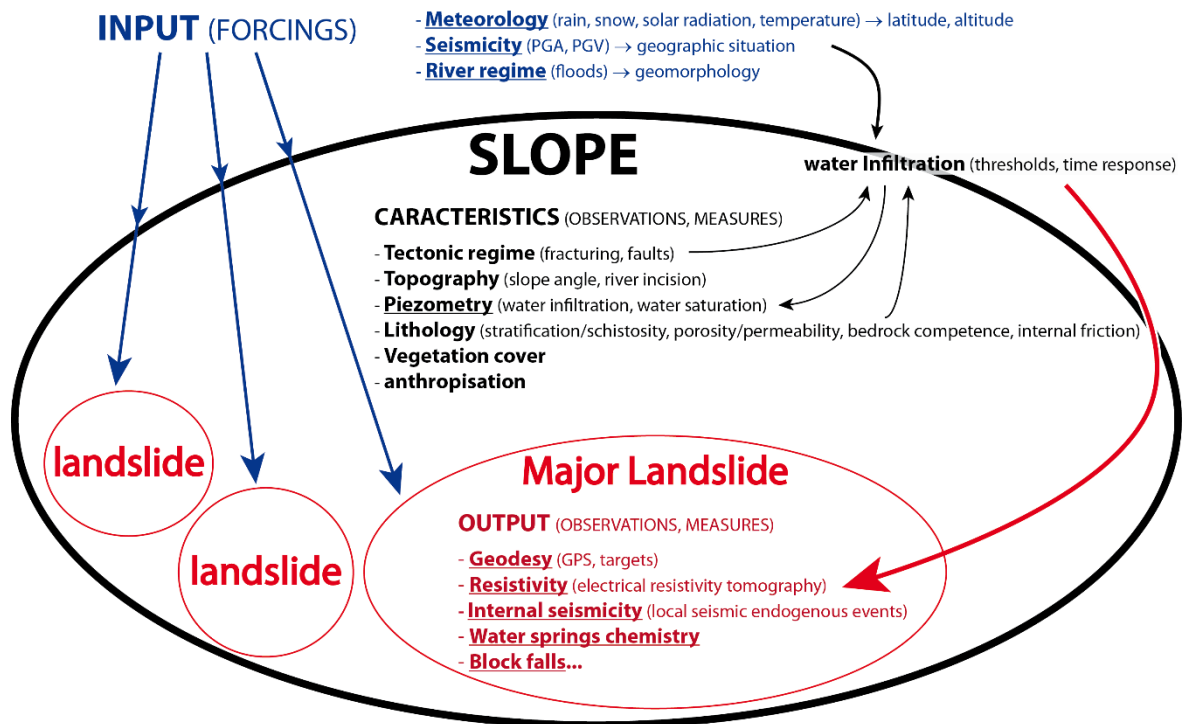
INPUT (FORCINGS)

- Meteorology (rain, snow, solar radiation, temperature) → latitude, altitude
- Seismicity (PGA, PGV) → geographic situation
- River regime (floods) → geomorphology

SLOPE

water Infiltration (thresholds, time response)

CARACTERISTICS (OBSERVATIONS, MEASURES)

- Tectonic regime (fracturing, faults)
- Topography (slope angle, river incision)
- Piezometry (water infiltration, water saturation)
- Lithology (stratification/schistosity, porosity/permeability, bedrock competence, internal friction)
- Vegetation cover
- anthropisation

landslide

landslide

Major Landslide

OUTPUT (OBSERVATIONS, MEASURES)

- Geodesy (GPS, targets)
- Resistivity (electrical resistivity tomography)
- Internal seismicity (local seismic endogenous events)
- Water springs chemistry
- Block falls...